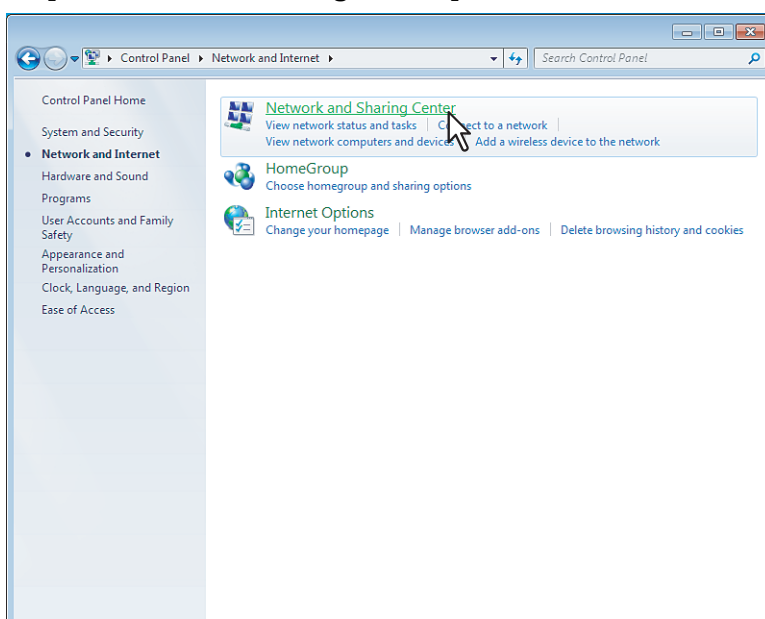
Control Panel ▸ Network and Internet ▸

Search Control Panel

Control Panel Home

System and Security

Network and Internet

Hardware and Sound

Programs

User Accounts and Family Safety

Appearance and Personalization

Clock, Language, and Region

Ease of Access

Network and Sharing Center

View network status and tasks | Co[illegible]ect to a network |

View network computers and device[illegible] | Add a wireless device to the network

HomeGroup

Choose homegroup and sharing options

Internet Options

Change your homepage | Manage browser add-ons | Delete browsing history and cookies